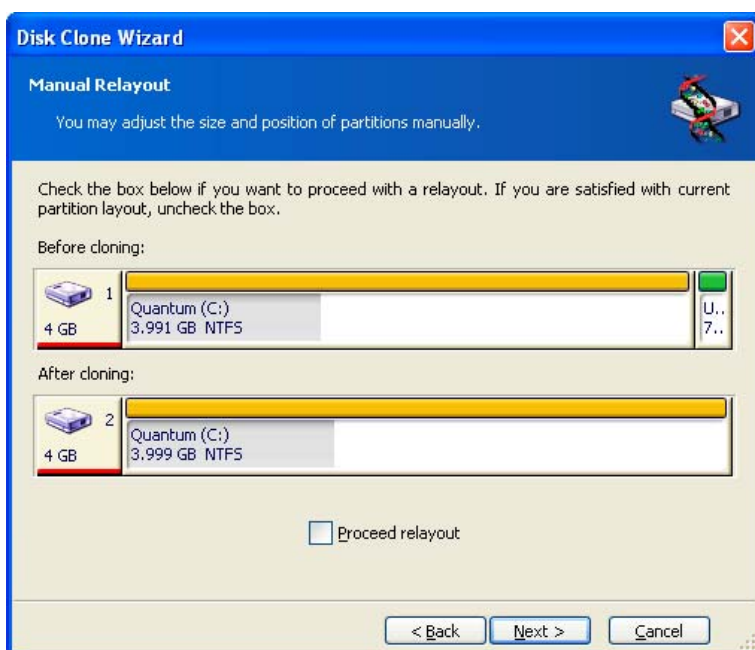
Disk Clone Wizard

Manual Relayout

You may adjust the size and position of partitions manually.

Check the box below if you want to proceed with a relayout. If you are satisfied with current partition layout, uncheck the box.

Before cloning:

1
4 GB
Quantum (C:)
3.991 GB NTFS
U..
7..

After cloning:

2
4 GB
Quantum (C:)
3.999 GB NTFS

Proceed relayout

< Back
Next >
Cancel